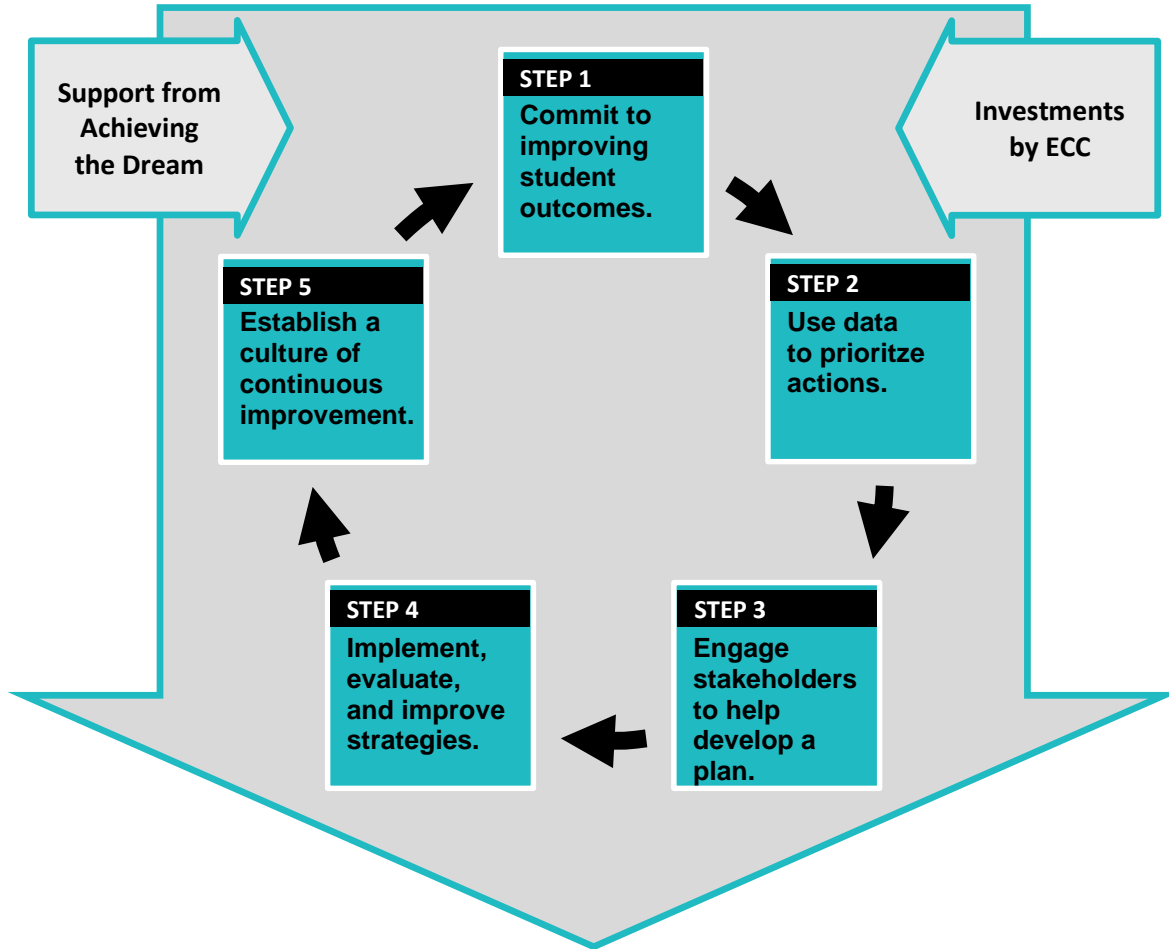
Support from Achieving the Dream

STEP 1
Commit to improving student outcomes.

Investments by ECC

STEP 5
Establish a culture of continuous improvement.

STEP 2
Use data to prioritze actions.

STEP 4
Implement, evaluate, and improve strategies.

STEP 3
Engage stakeholders to help develop a plan.